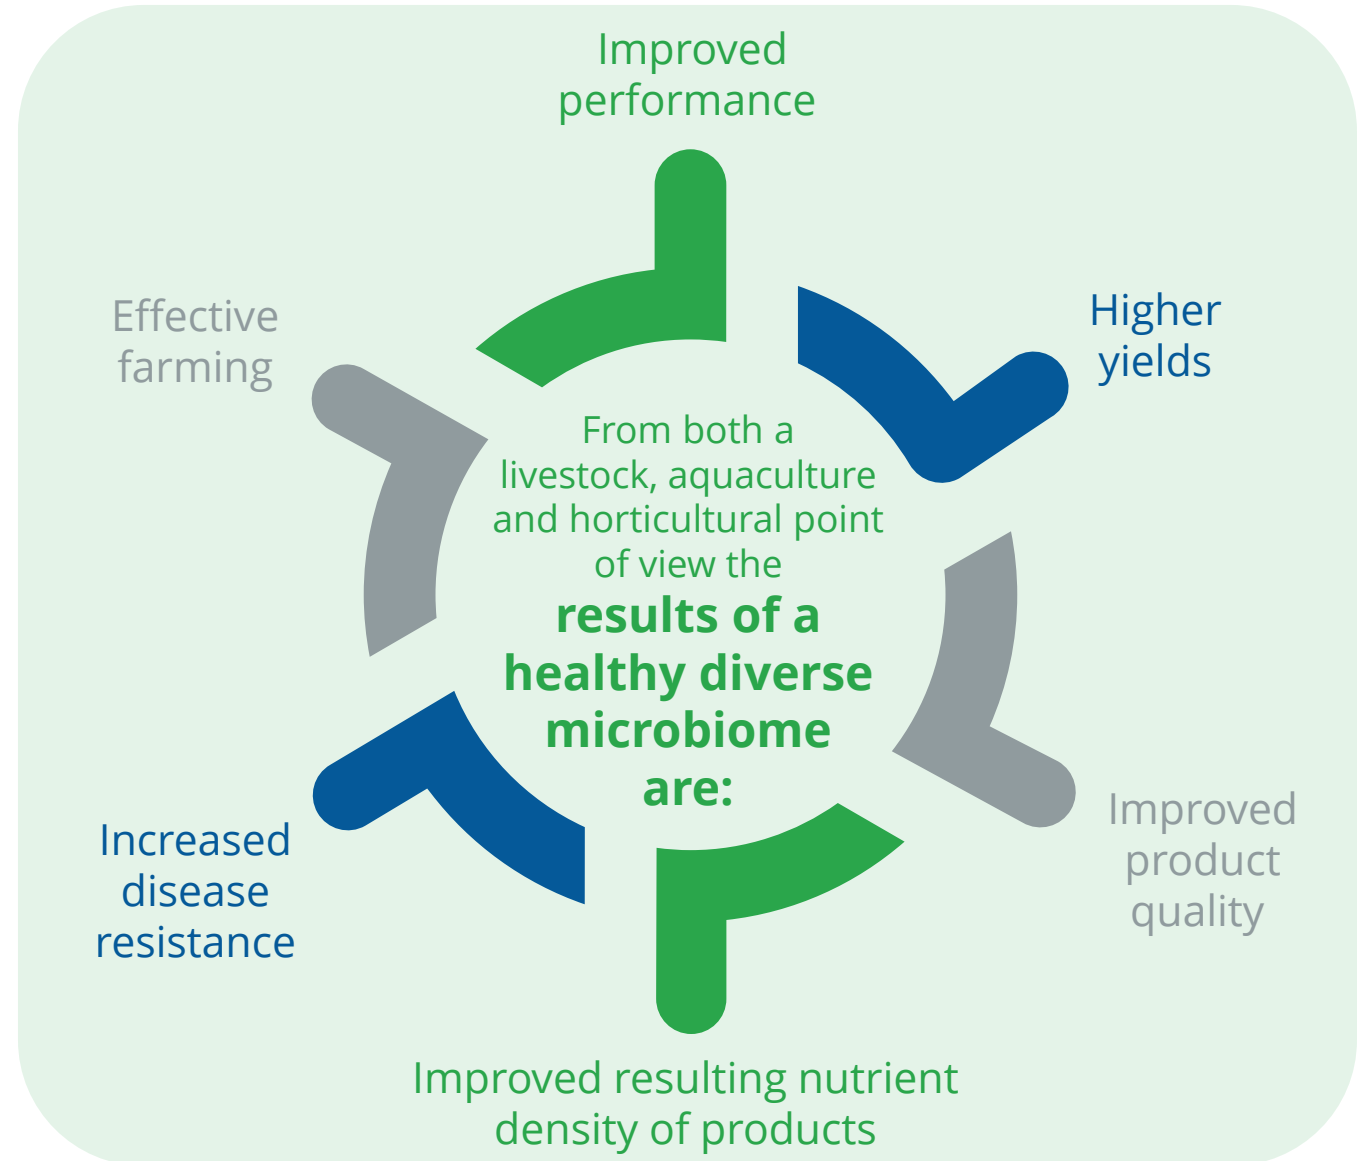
Improved performance

Higher yields

Effective farming

From both a livestock, aquaculture and horticultural point of view the **results of a healthy diverse microbiome are:**

Improved product quality

Increased disease resistance

Improved resulting nutrient density of products